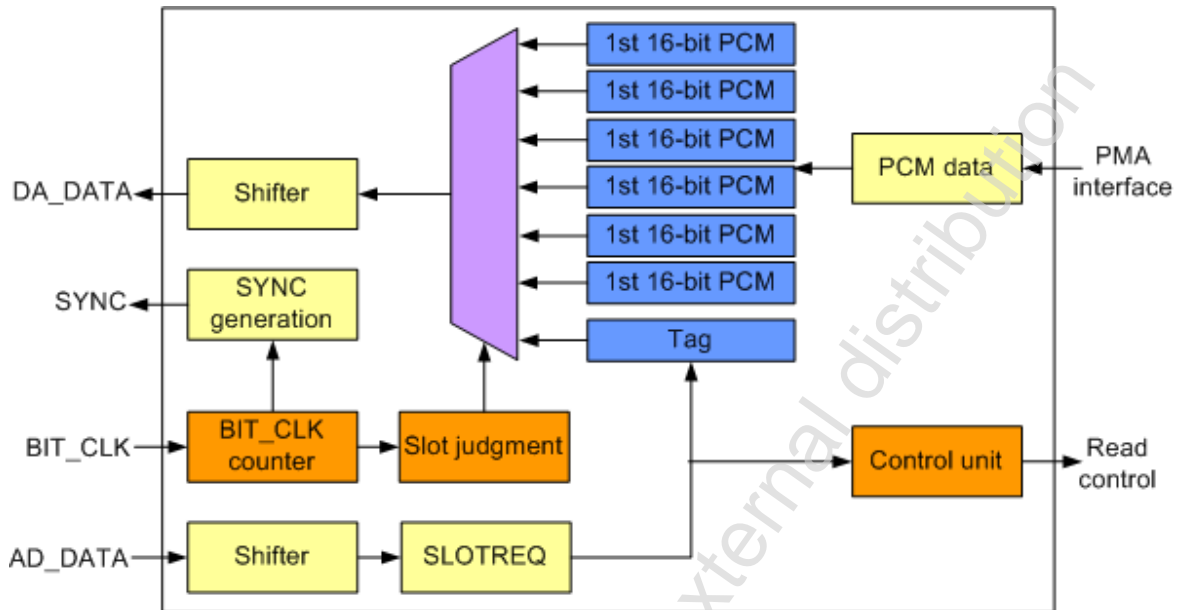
1st 16-bit PCM
1st 16-bit PCM
1st 16-bit PCM
1st 16-bit PCM
1st 16-bit PCM
1st 16-bit PCM
Tag

PCM data
PMA interface

DA_DATA
Shifter

SYNC
SYNC generation

BIT_CLK
BIT_CLK counter
Slot judgment

Control unit
Read control

AD_DATA
Shifter
SLOTREQ

xternal distribution